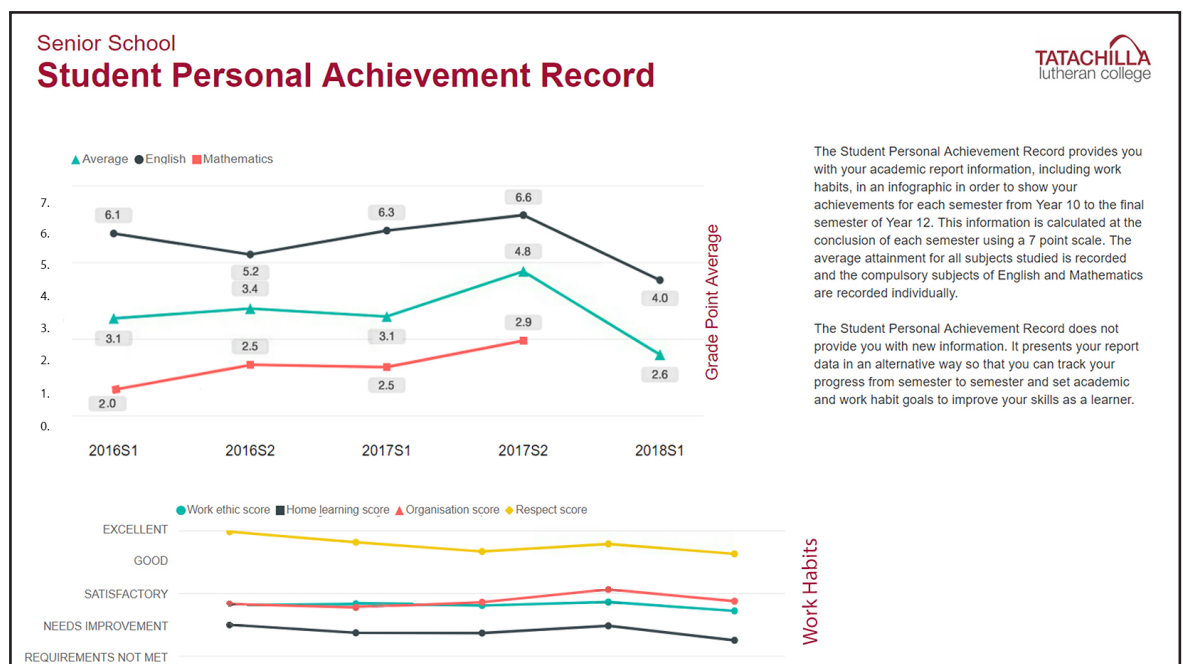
Senior School
Student Personal Achievement Record

TATACHILLA
lutheran college

▲Average ●English ■Mathematics

7.
6.
5.
4.
3.
2.
1.
0.

6.1
5.2
6.3
6.6
4.0
3.1
3.4
3.1
4.8
2.6
2.0
2.5
2.5
2.9

2016S1
2016S2
2017S1
2017S2
2018S1

Grade Point Average

The Student Personal Achievement Record provides you with your academic report information, including work habits, in an infographic in order to show your achievements for each semester from Year 10 to the final semester of Year 12. This information is calculated at the conclusion of each semester using a 7 point scale. The average attainment for all subjects studied is recorded and the compulsory subjects of English and Mathematics are recorded individually.

The Student Personal Achievement Record does not provide you with new information. It presents your report data in an alternative way so that you can track your progress from semester to semester and set academic and work habit goals to improve your skills as a learner.

●Work ethic score ■Home learning score ▲Organisation score ◆Respect score

EXCELLENT
GOOD
SATISFACTORY
NEEDS IMPROVEMENT
REQUIREMENTS NOT MET

Work Habits